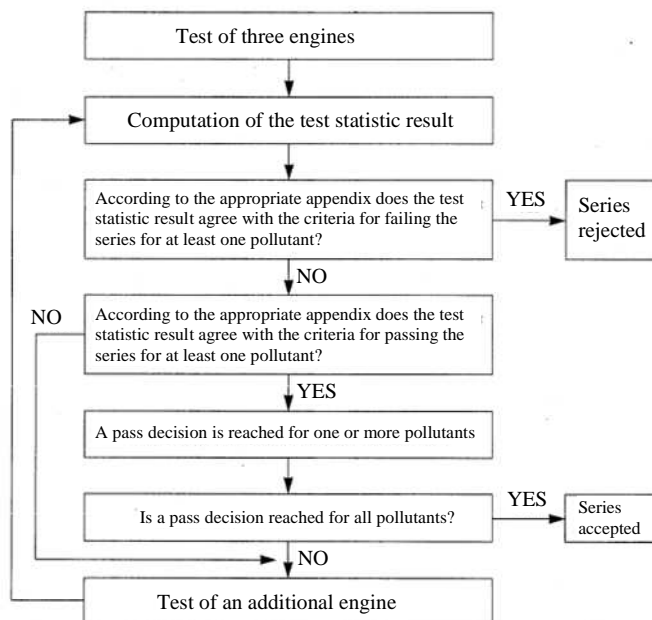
Test of three engines

Computation of the test statistic result

According to the appropriate appendix does the test statistic result agree with the criteria for failing the series for at least one pollutant?

YES

Series rejected

NO

NO

According to the appropriate appendix does the test statistic result agree with the criteria for passing the series for at least one pollutant?

YES

A pass decision is reached for one or more pollutants

Is a pass decision reached for all pollutants?

YES

Series accepted

NO

Test of an additional engine